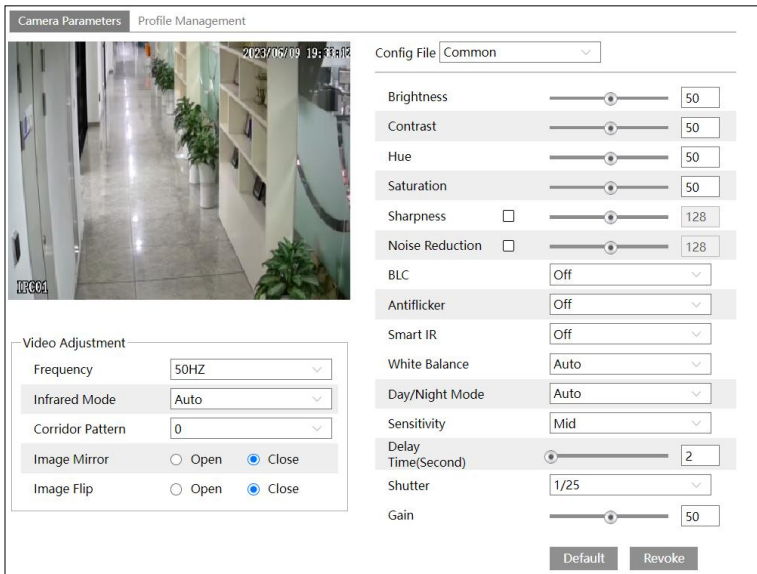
Camera Parameters Profile Management

2023/06/09 19:33:12

IPC01

Config File Common

Brightness 50
Contrast 50
Hue 50
Saturation 50
Sharpness 128
Noise Reduction 128
BLC Off
Antiflicker Off
Smart IR Off
White Balance Auto
Day/Night Mode Auto
Sensitivity Mid
Delay Time(Second) 2
Shutter 1/25
Gain 50

Default Revoke

Video Adjustment

| | |
|---|---|
| Frequency | 50HZ |
| Infrared Mode | Auto |
| Corridor Pattern | 0 |
| Image Mirror | Open Close |
| Image Flip | Open Close |